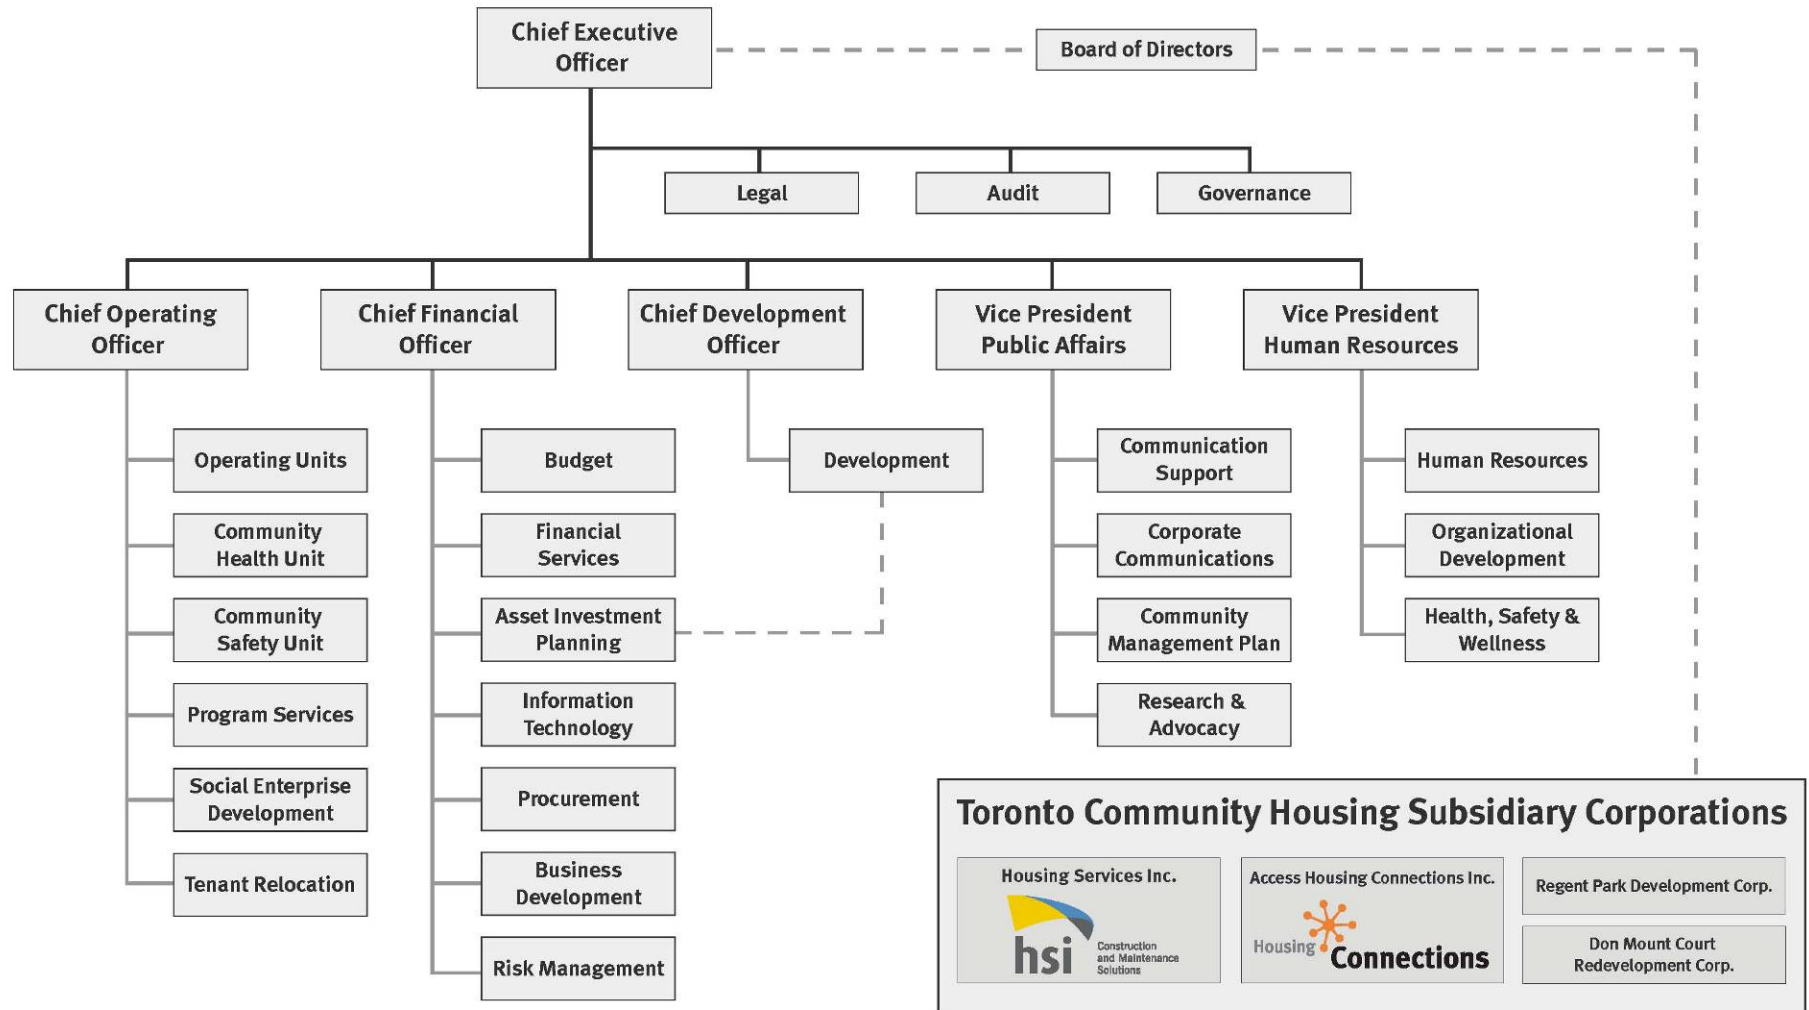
Chief Executive Officer

Board of Directors

Legal

Audit

Governance

Chief Operating Officer

Operating Units

Community Health Unit

Community Safety Unit

Program Services

Social Enterprise Development

Tenant Relocation

Chief Financial Officer

Budget

Financial Services

Asset Investment Planning

Information Technology

Procurement

Business Development

Risk Management

Chief Development Officer

Development

Vice President Public Affairs

Communication Support

Corporate Communications

Community Management Plan

Research & Advocacy

Vice President Human Resources

Human Resources

Organizational Development

Health, Safety & Wellness

Toronto Community Housing Subsidiary Corporations

Housing Services Inc.

hsi Construction and Maintenance Solutions

Access Housing Connections Inc.

Housing Connections

Regent Park Development Corp.

Don Mount Court Redevelopment Corp.